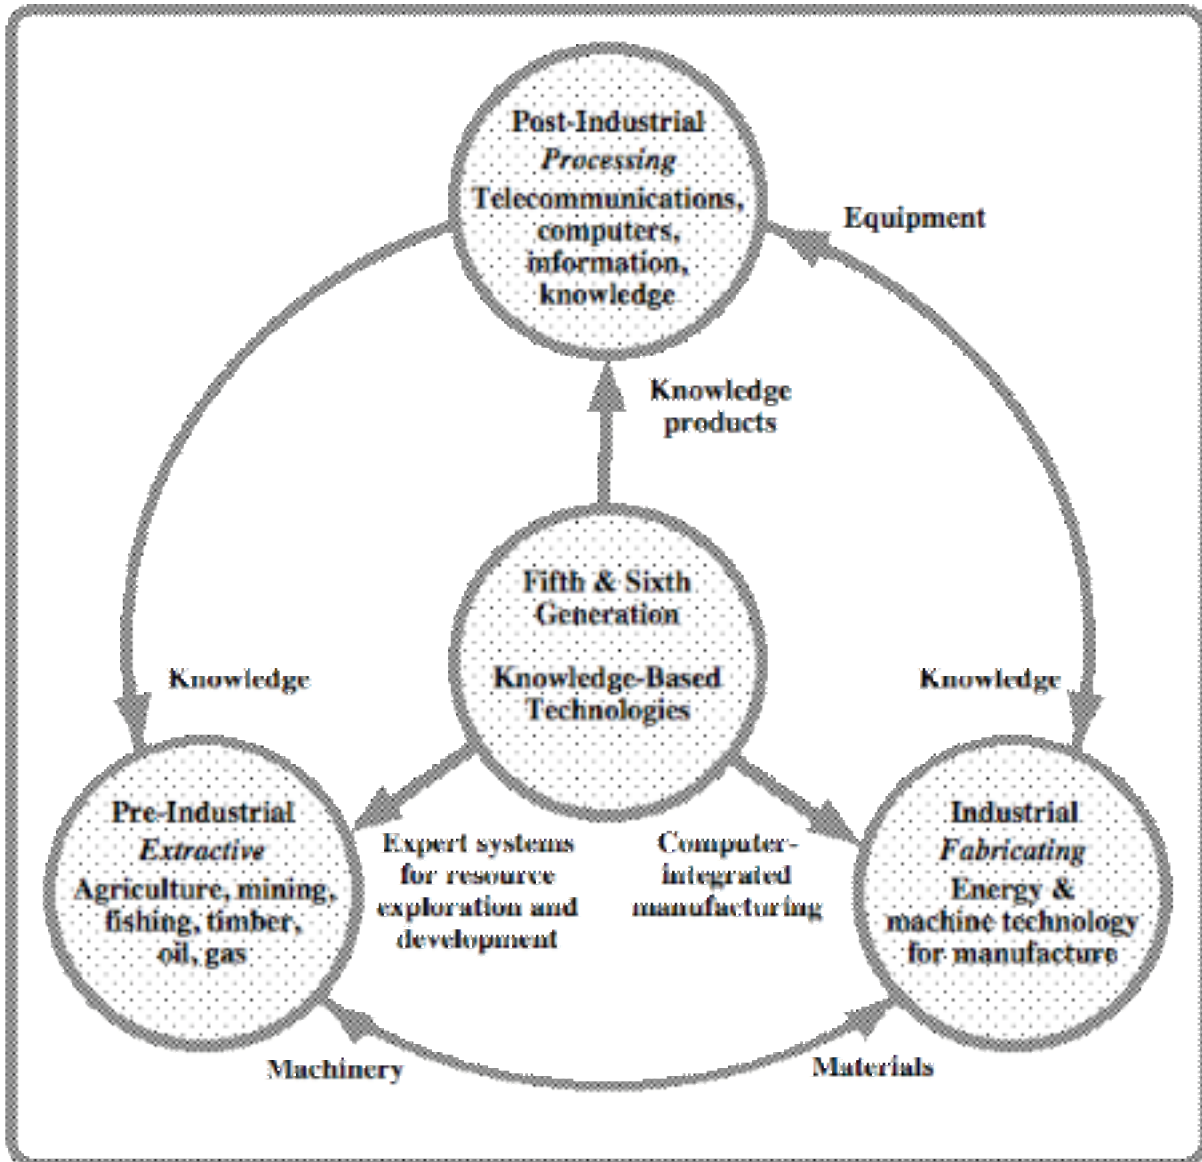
Post-Industrial
*Processing*
Telecommunications, computers, information, knowledge

Equipment

Knowledge products

Fifth & Sixth Generation

Knowledge-Based Technologies

Knowledge

Knowledge

Pre-Industrial
*Extractive*
Agriculture, mining, fishing, timber, oil, gas

Expert systems for resource exploration and development

Computer-integrated manufacturing

Industrial
*Fabricating*
Energy & machine technology for manufacture

Machinery

Materials